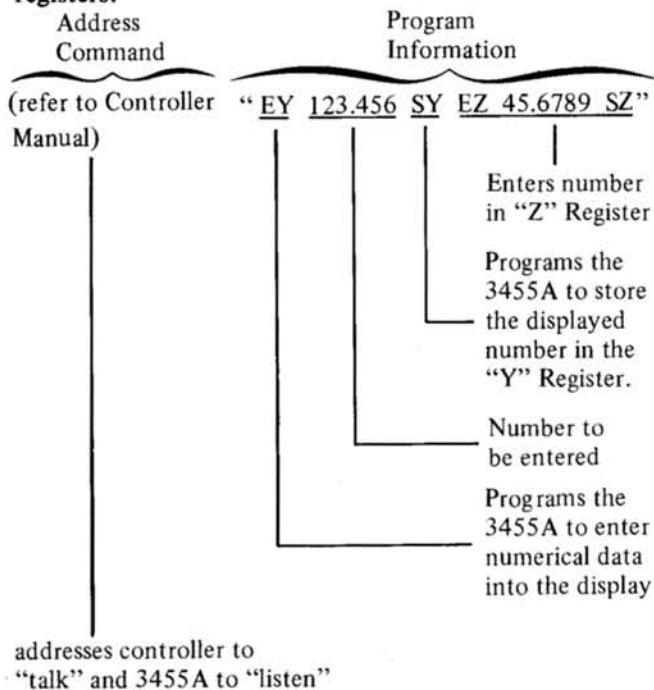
registers:

Address Command

Program Information

(refer to Controller Manual)

" EY 123.456 SY EZ 45.6789 SZ"

Enters number in "Z" Register

Programs the 3455A to store the displayed number in the "Y" Register.

Number to be entered

Programs the 3455A to enter numerical data into the display

addresses controller to "talk" and 3455A to "listen"